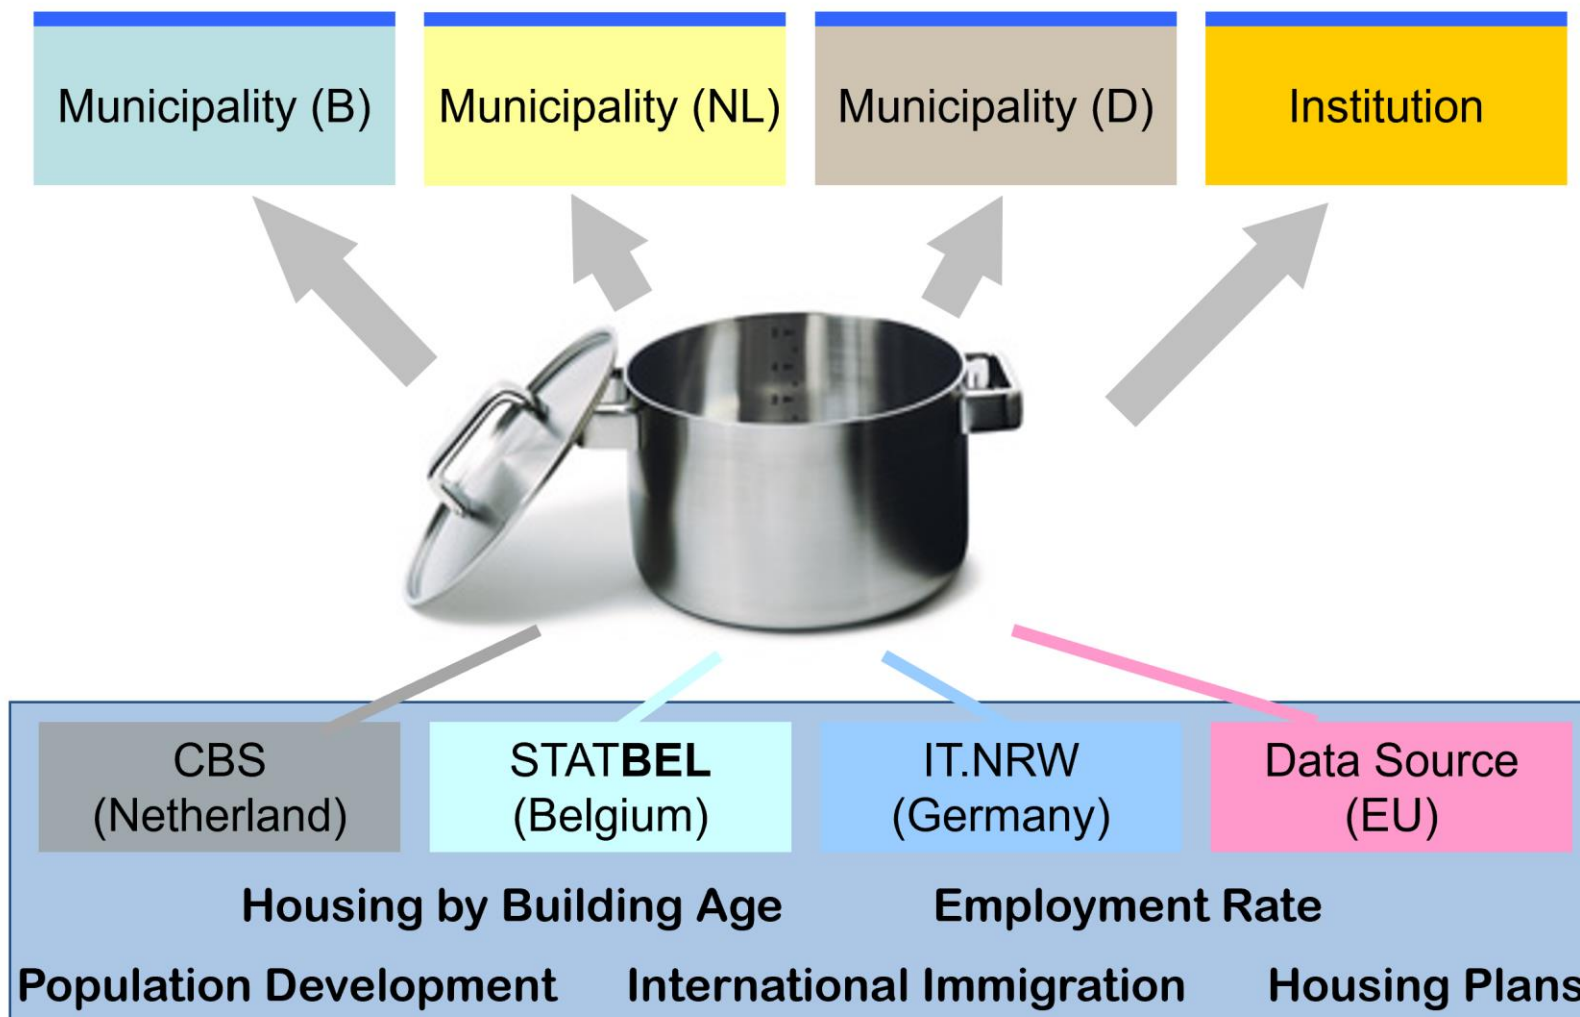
Municipality (B)

Municipality (NL)

Municipality (D)

Institution

CBS (Netherland)

STAT**BEL** (Belgium)

IT.NRW (Germany)

Data Source (EU)

Housing by Building Age

Employment Rate

Population Development

International Immigration

Housing Plans